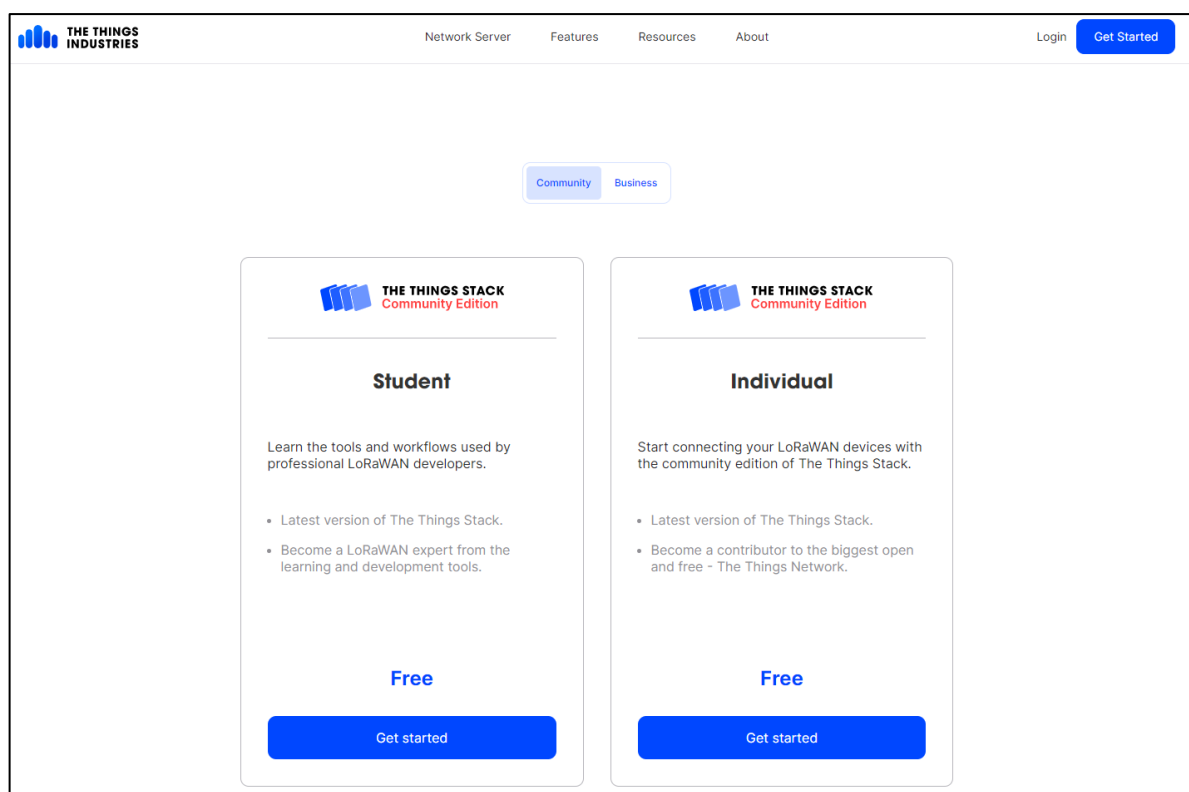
THE THINGS INDUSTRIES

Network Server Features Resources About

Login Get Started

Community Business

THE THINGS STACK
Community Edition

Student

Learn the tools and workflows used by professional LoRaWAN developers.

- Latest version of The Things Stack.
- Become a LoRaWAN expert from the learning and development tools.

Free

Get started

THE THINGS STACK
Community Edition

Individual

Start connecting your LoRaWAN devices with the community edition of The Things Stack.

- Latest version of The Things Stack.
- Become a contributor to the biggest open and free - The Things Network.

Free

Get started